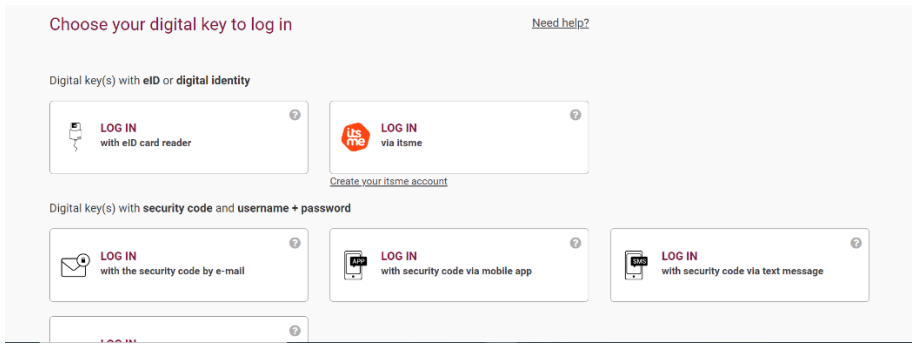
Choose your digital key to log in

Need help?

Digital key(s) with eID or digital identity

?

LOG IN
with eID card reader

?

its me

LOG IN
via itsme

Create your itsme account

Digital key(s) with security code and username + password

?

LOG IN
with the security code by e-mail

?

APP

LOG IN
with security code via mobile app

?

SMS

LOG IN
with security code via text message

?

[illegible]